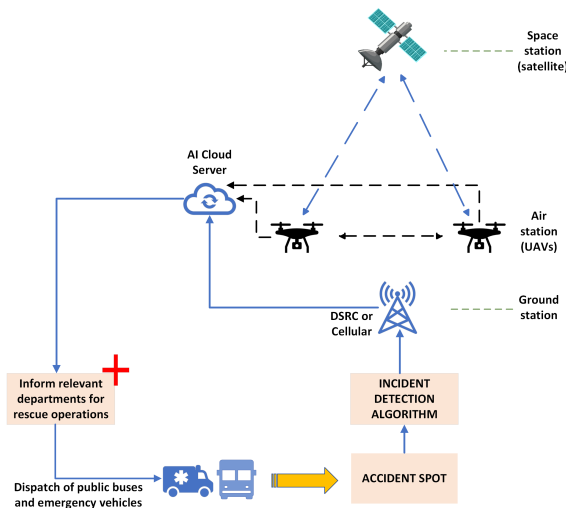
Space station (satellite)

AI Cloud Server

Air station (UAVs)

DSRC or Cellular

Ground station

Inform relevant departments for rescue operations

INCIDENT DETECTION ALGORITHM

ACCIDENT SPOT

Dispatch of public buses and emergency vehicles